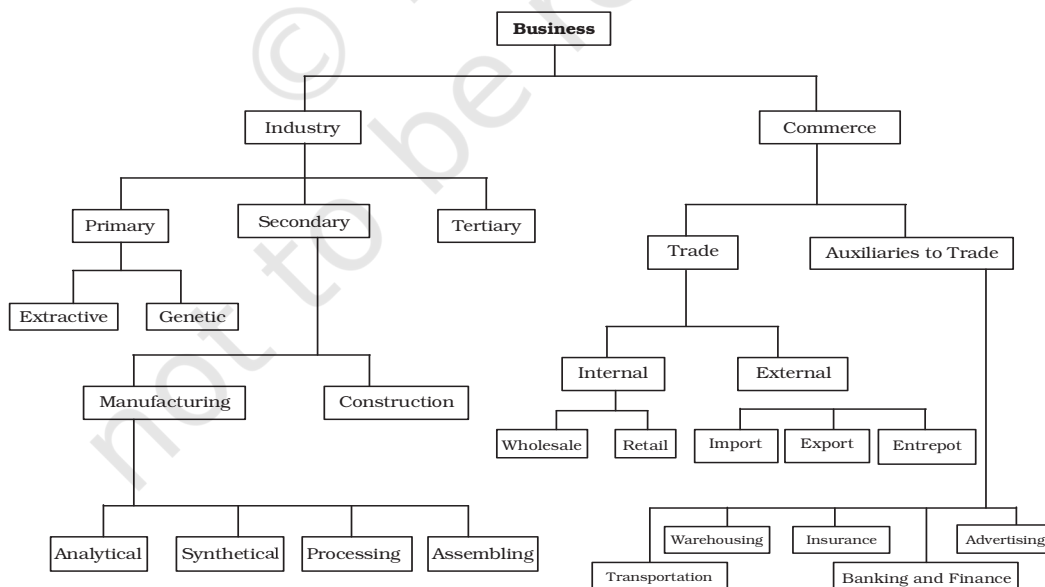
© not to be republished

Business

Industry

Commerce

Primary

Secondary

Tertiary

Trade

Auxiliaries to Trade

Extractive

Genetic

Internal

External

Manufacturing

Construction

Wholesale

Retail

Import

Export

Entrepot

Analytical

Synthetical

Processing

Assembling

Warehousing

Insurance

Advertising

Transportation

Banking and Finance